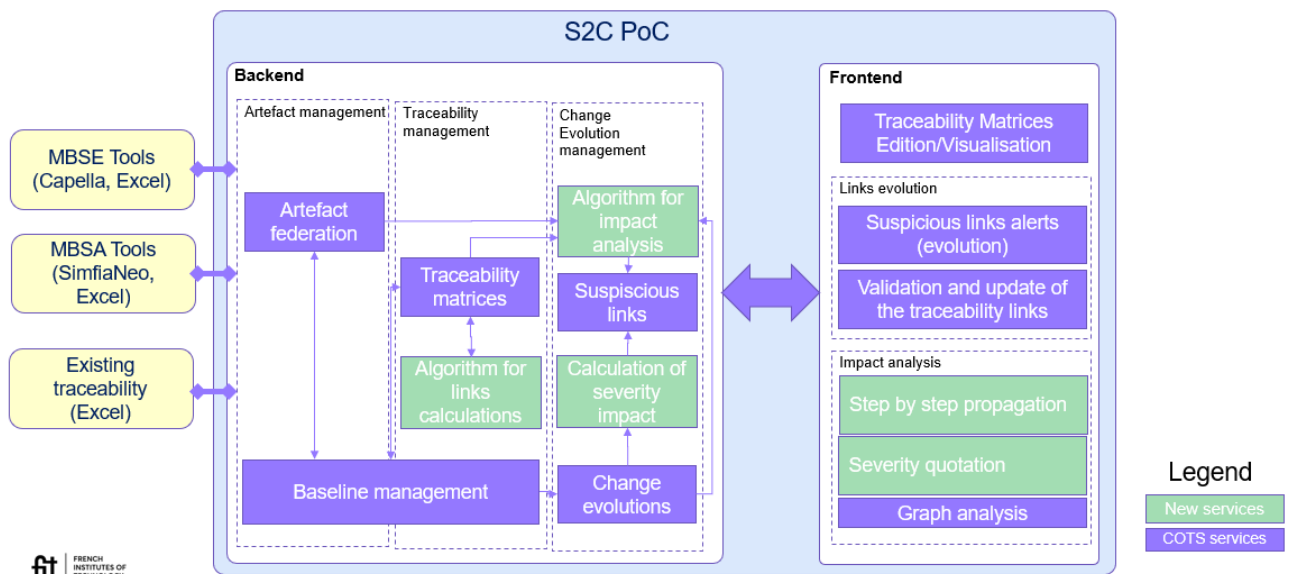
S2C PoC

Backend

Artefact management

Traceability management

Change Evolution management

MBSE Tools (Capella, Excel)

MBSA Tools (SimfiaNeo, Excel)

Existing traceability (Excel)

Artefact federation

Traceability matrices

Algorithm for links calculations

Baseline management

Algorithm for impact analysis

Suspiscious links

Calculation of severity impact

Change evolutions

Frontend

Traceability Matrices Edition/Visualisation

Links evolution

Suspicious links alerts (evolution)

Validation and update of the traceability links

Impact analysis

Step by step propagation

Severity quotation

Graph analysis

Legend

New services

COTS services

fit FRENCH INSTITUTES OF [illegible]